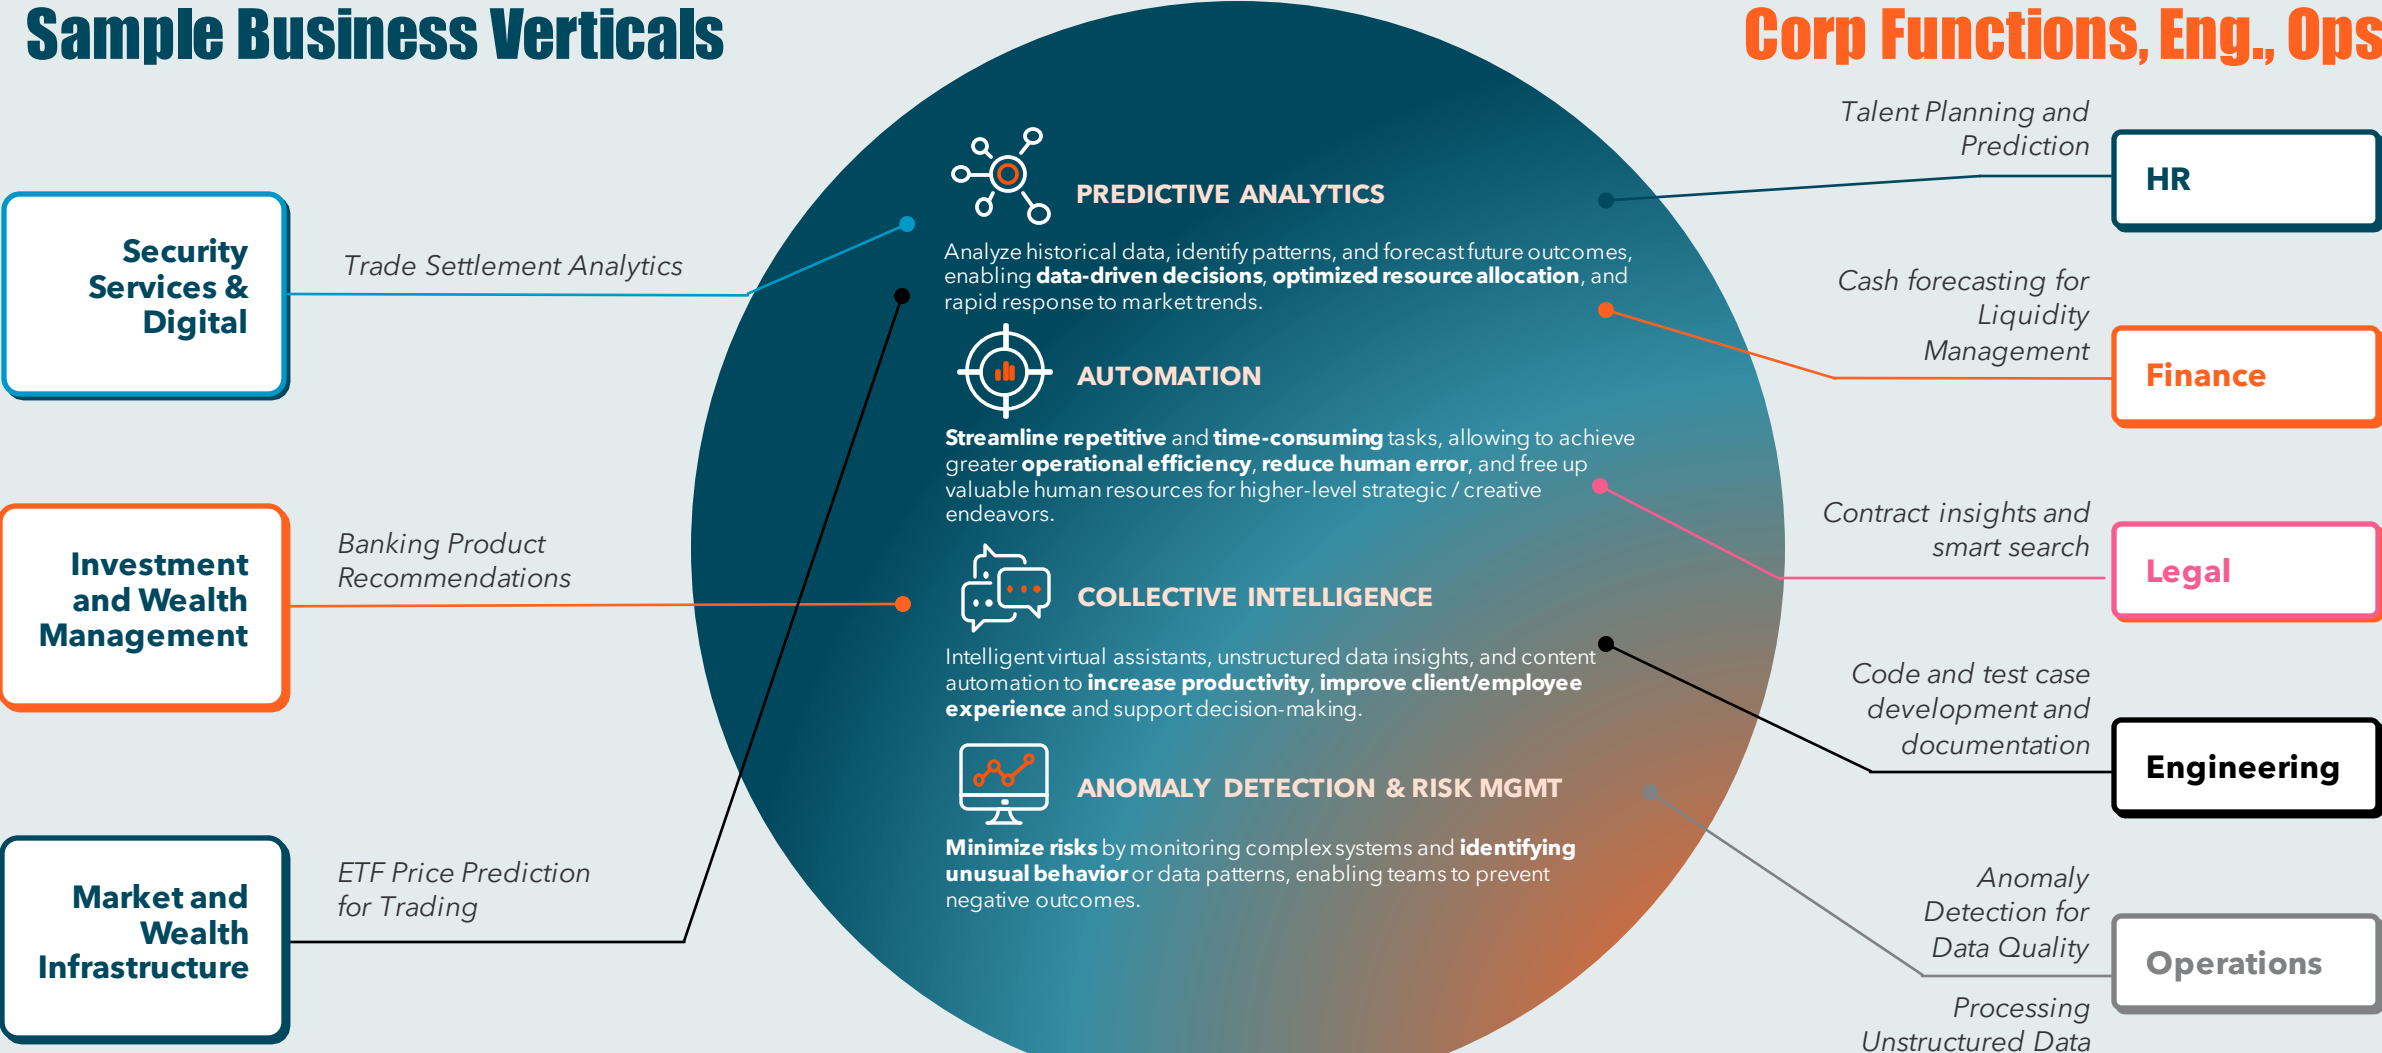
Sample Business Verticals

Corp Functions, Eng., Ops

Security Services & Digital

Trade Settlement Analytics

Investment and Wealth Management

Banking Product Recommendations

Market and Wealth Infrastructure

ETF Price Prediction for Trading

PREDICTIVE ANALYTICS

Analyze historical data, identify patterns, and forecast future outcomes, enabling **data-driven decisions**, **optimized resource allocation**, and rapid response to market trends.

AUTOMATION

**Streamline repetitive** and **time-consuming** tasks, allowing to achieve greater **operational efficiency**, **reduce human error**, and free up valuable human resources for higher-level strategic / creative endeavors.

COLLECTIVE INTELLIGENCE

Intelligent virtual assistants, unstructured data insights, and content automation to **increase productivity**, **improve client/employee experience** and support decision-making.

ANOMALY DETECTION & RISK MGMT

**Minimize risks** by monitoring complex systems and **identifying unusual behavior** or data patterns, enabling teams to prevent negative outcomes.

Talent Planning and Prediction

HR

Cash forecasting for Liquidity Management

Finance

Contract insights and smart search

Legal

Code and test case development and documentation

Engineering

Anomaly Detection for Data Quality

Operations

Processing Unstructured Data